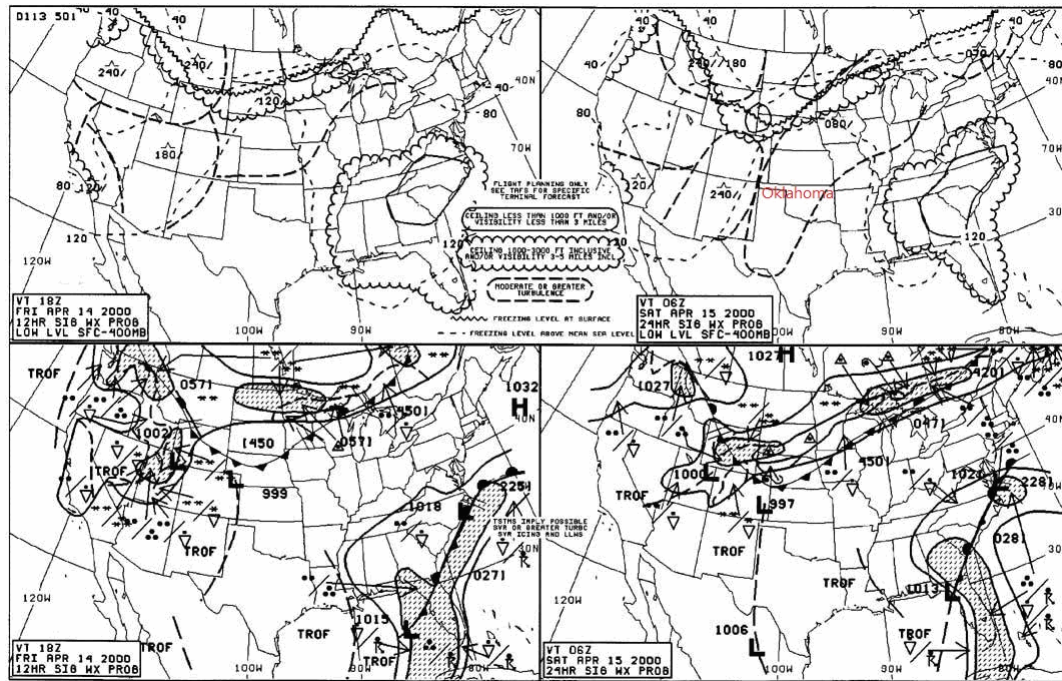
D113 501

40
40
240/
240/
120
40N
40
80
180
70W
80
120
120
120W
120
70

FLIGHT PLANNING ONLY
SEE TAFS FOR SPECIFIC
TERMINAL FORECAST

CEILING LESS THAN 1000 FT AND/OR
VISIBILITY LESS THAN 3 MILES

CEILING 1000-3000 FT INCLUSIVE
AND/OR VISIBILITY 3-5 MILES INCL

MODERATE OR GREATER
TURBULENCE

FREEZING LEVEL AT SURFACE
FREEZING LEVEL ABOVE MEAN SEA LEVEL

VT 18Z
FRI APR 14 2000
12HR SIG WX PROG
LOW LVL SFC-400MB

100W
90W

40
40
180
80
080/
070/
80
40N
20
240/
Oklahoma
70W
30
120
120W
VT 06Z
SAT APR 15 2000
24HR SIG WX PROG
LOW LVL SFC-400MB
90W
80W

TROF
0571
1032
H
40N
1002
1450
1450
0571
TROF
L
L
999
225H
1018
TROF
TSTMS IMPLY POSSIBLE
SVR OR GREATER TURBC
SVR ICING AND LLWS
30N
0271
120W
1015
TROF
TROF
L
VT 18Z
FRI APR 14 2000
12HR SIG WX PROG
100W
80W
80W

1027
H
1027
0420
40N
0471
1000
L
1450
TROF
L
997
1020
228
TROF
028
30
TROF
120W
1013
L
TROF
1006
L
VT 06Z
SAT APR 15 2000
24HR SIG WX PROG
90W
80W